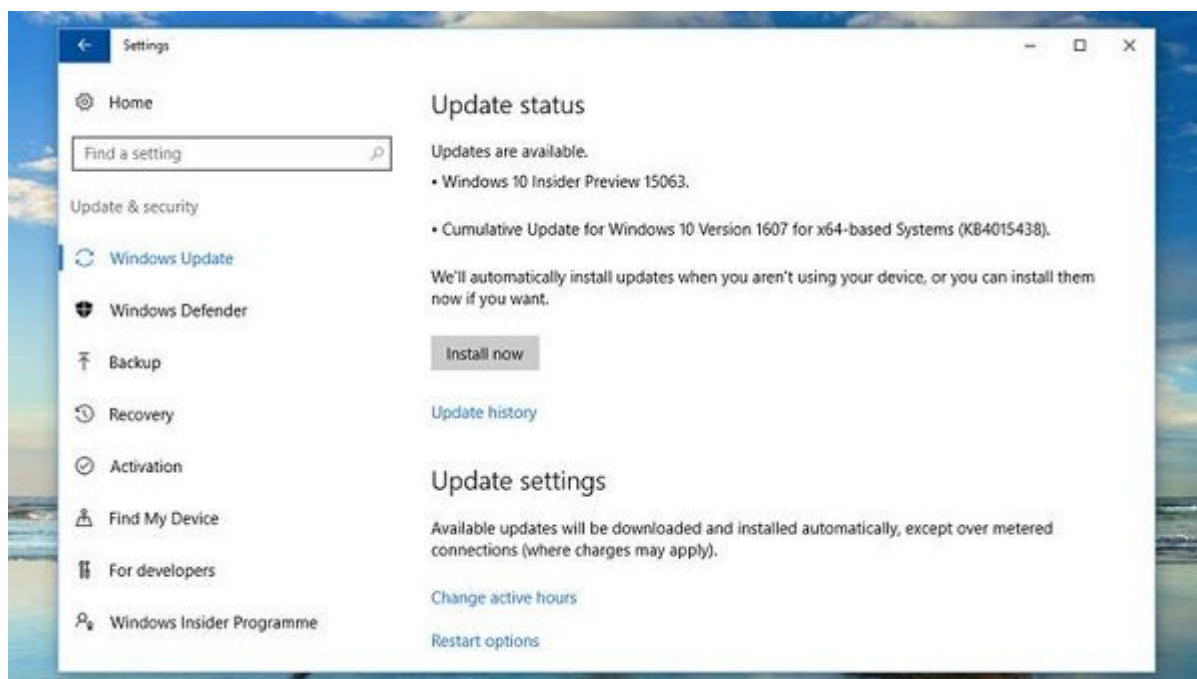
Settings

Home

Find a setting

Update & security

Windows Update

Windows Defender

Backup

Recovery

Activation

Find My Device

For developers

Windows Insider Programme

Update status

Updates are available.

• Windows 10 Insider Preview 15063.

• Cumulative Update for Windows 10 Version 1607 for x64-based Systems (KB4015438).

We'll automatically install updates when you aren't using your device, or you can install them now if you want.

Install now

Update history

Update settings

Available updates will be downloaded and installed automatically, except over metered connections (where charges may apply).

Change active hours

Restart options